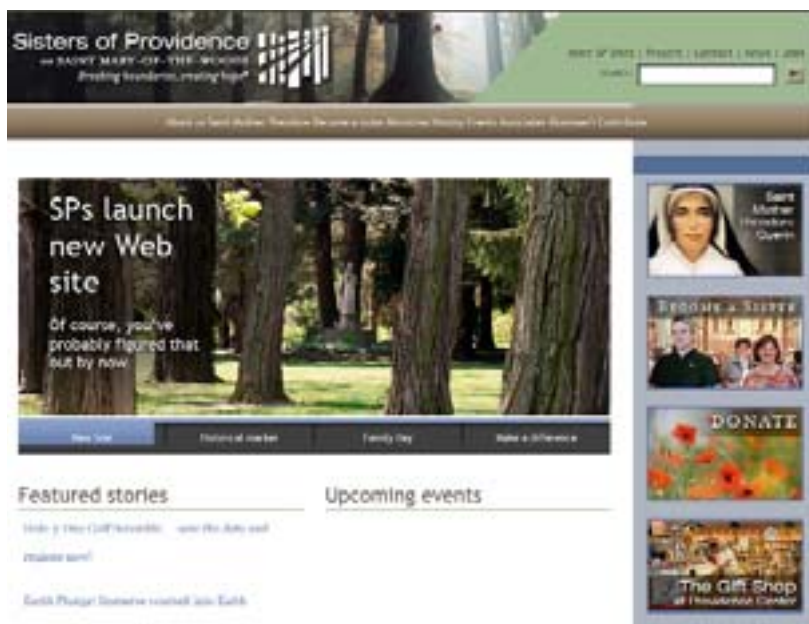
Sisters of Providence
OF SAINT MARY-OF-THE-WOODS
Breaking boundaries, creating hope

Heart of SPs | Prayers | Contact | News | Jobs
Search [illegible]

About us Saint Mother Theodore Become a sister Ministries Worship Events Associates Donate Gift Shop

SPs launch new Web site
Of course, you've probably figured that out by now

New Site | Historical marker | Family Day | Make a difference

Featured stories
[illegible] save the date and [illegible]
Earth Pledge! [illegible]

Upcoming events

Saint Mother Theodore Guerin
Become a Sister
DONATE
The Gift Shop at Providence Center